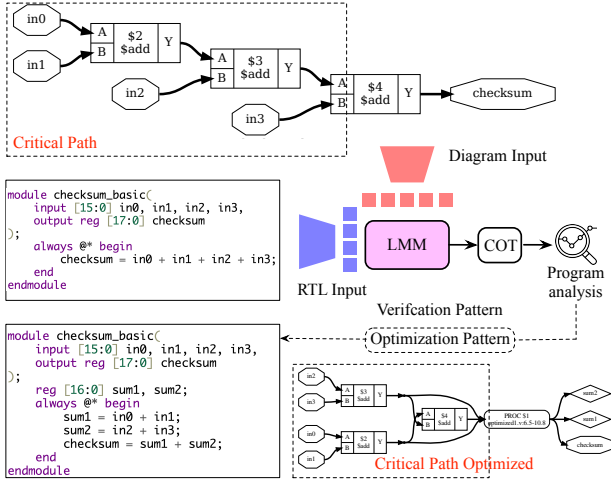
in0

in1

A
B
$2
$add
Y

A
B
$3
$add
Y

in2

A
B
$4
$add
Y

checksum

in3

Critical Path

Diagram Input

module checksum_basic(
    input [15:0] in0, in1, in2, in3,
    output reg [17:0] checksum
);
    always @* begin
        checksum = in0 + in1 + in2 + in3;
    end
endmodule

LMM

COT

RTL Input

Program analysis

Verifcation Pattern

Optimization Pattern

module checksum_basic(
    input [15:0] in0, in1, in2, in3,
    output reg [17:0] checksum
);
    reg [16:0] sum1, sum2;
    always @* begin
        sum1 = in0 + in1;
        sum2 = in2 + in3;
        checksum = sum1 + sum2;
    end
endmodule

in2

in3

A
B
$3
$add
Y

A
B
$4
$add
Y

PROC $1
optimized1.v:6.5-10.8

sum2

sum1

checksum

in0

in1

A
B
$2
$add
Y

Critical Path Optimized